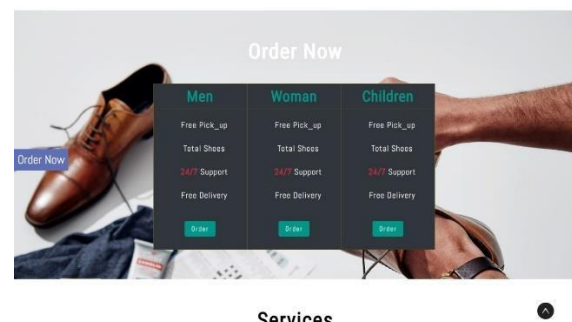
Order Now

Order Now

| Men | Woman | Children |
|---|---|---|
| Free Pick_up | Free Pick_up | Free Pick_up |
| Total Shoes | Total Shoes | Total Shoes |
| 24/7 Support | 24/7 Support | 24/7 Support |
| Free Delivery | Free Delivery | Free Delivery |
| Order | Order | Order |

Services